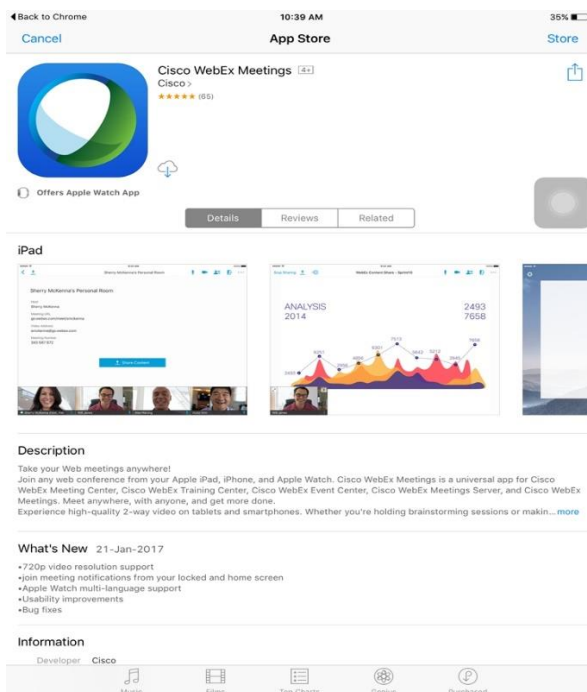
◀ Back to Chrome 10:39 AM 35%

Cancel App Store Store

Cisco WebEx Meetings 4+
Cisco >
★★★★★ (65)

Offers Apple Watch App

Details Reviews Related

iPad

Sherry McKenna's Personal Room

ANALYSIS 2014

2493
7658

Description

Take your Web meetings anywhere!
Join any web conference from your Apple iPad, iPhone, and Apple Watch. Cisco WebEx Meetings is a universal app for Cisco WebEx Meeting Center, Cisco WebEx Training Center, Cisco WebEx Event Center, Cisco WebEx Meetings Server, and Cisco WebEx Meetings. Meet anywhere, with anyone, and get more done.
Experience high-quality 2-way video on tablets and smartphones. Whether you're holding brainstorming sessions or makin... more

What's New 21-Jan-2017

•720p video resolution support
•join meeting notifications from your locked and home screen
•Apple Watch multi-language support
•Usability improvements
•Bug fixes

Information

Developer Cisco

Music Films Top Charts Genius Purchased